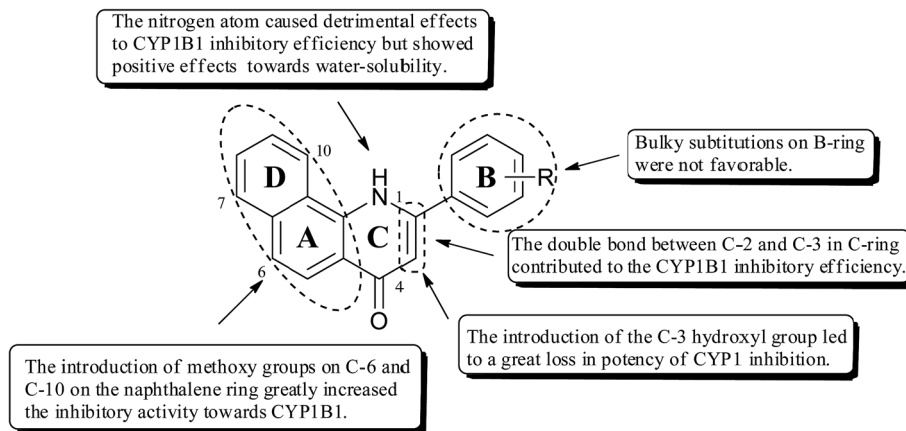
The nitrogen atom caused detrimental effects to CYP1B1 inhibitory efficiency but showed positive effects towards water-solubility.

Bulky subtitutions on B-ring were not favorable.

10
D
H
N
1
B
R
7
A
C
6
4
O

The double bond between C-2 and C-3 in C-ring contributed to the CYP1B1 inhibitory efficiency.

The introduction of the C-3 hydroxyl group led to a great loss in potency of CYP1 inhibition.

The introduction of methoxy groups on C-6 and C-10 on the naphthalene ring greatly increased the inhibitory activity towards CYP1B1.